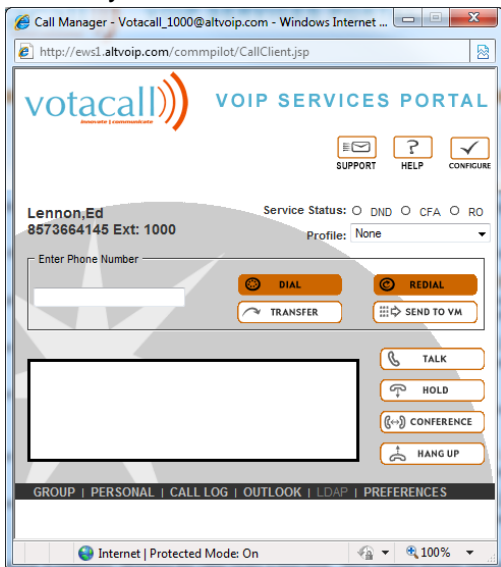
Call Manager - Votacall_1000@altvoip.com - Windows Internet ...

http://ews1.altvoip.com/commpilot/CallClient.jsp

votacall

innovate | communicate

VOIP SERVICES PORTAL

SUPPORT HELP CONFIGURE

Lennon,Ed
8573664145 Ext: 1000

Service Status: DND CFA RO

Profile: None

Enter Phone Number

DIAL

REDIAL

TRANSFER

SEND TO VM

TALK

HOLD

CONFERENCE

HANG UP

GROUP | PERSONAL | CALL LOG | OUTLOOK | LDAP | PREFERENCES

Internet | Protected Mode: On

100%